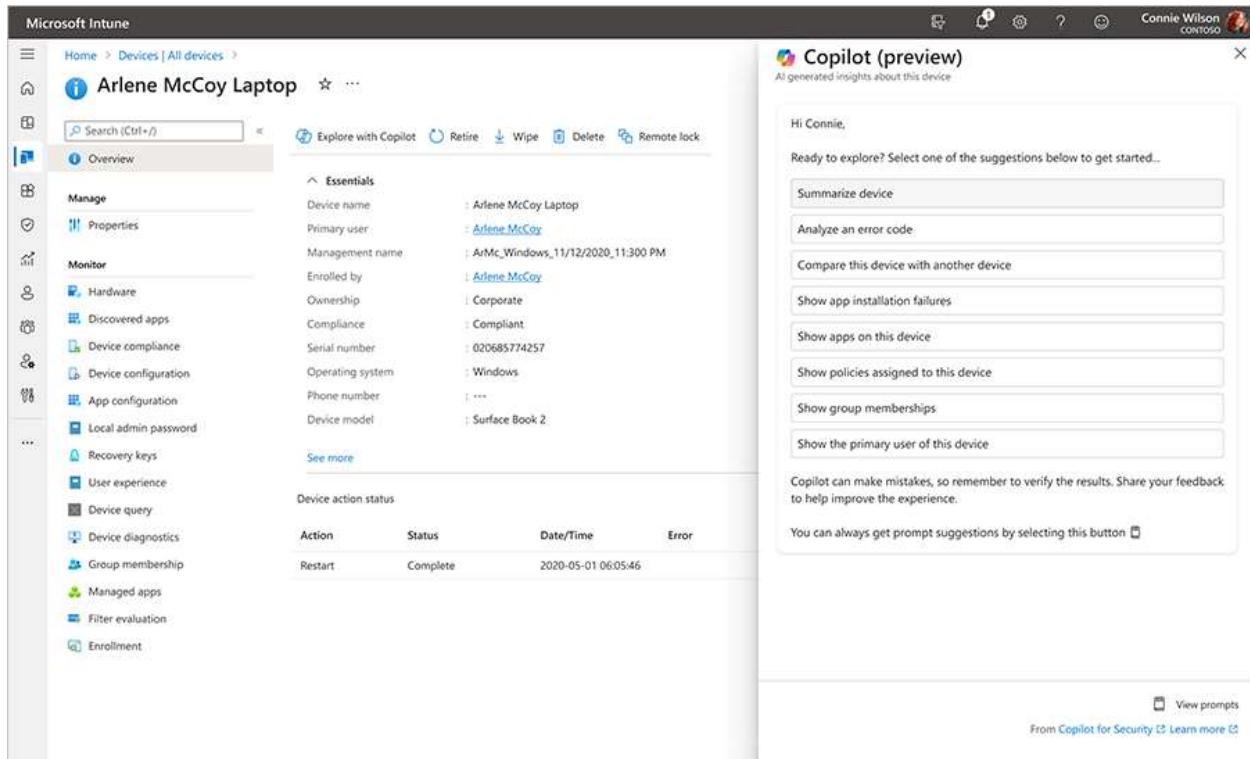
Microsoft Intune

Connie Wilson
CONTOSO

Home > Devices | All devices >

Arlene McCoy Laptop ☆ ···

Search (Ctrl+/) «

Overview

Manage

Properties

Monitor

Hardware

Discovered apps

Device compliance

Device configuration

App configuration

Local admin password

Recovery keys

User experience

Device query

Device diagnostics

Group membership

Managed apps

Filter evaluation

Enrollment

Explore with Copilot  Retire  Wipe  Delete  Remote lock

Essentials

| | |
|---|---|
| Device name | : Arlene McCoy Laptop |
| Primary user | : Arlene McCoy |
| Management name | : ArMc_Windows_11/12/2020_11:300 PM |
| Enrolled by | : Arlene McCoy |
| Ownership | : Corporate |
| Compliance | : Compliant |
| Serial number | : 020685774257 |
| Operating system | : Windows |
| Phone number | : --- |
| Device model | : Surface Book 2 |

See more

Device action status

| Action | Status | Date/Time | Error |
|---|---|---|---|
| Restart | Complete | 2020-05-01 06:05:46 | |

Copilot (preview)
AI generated insights about this device

Hi Connie,

Ready to explore? Select one of the suggestions below to get started...

Summarize device

Analyze an error code

Compare this device with another device

Show app installation failures

Show apps on this device

Show policies assigned to this device

Show group memberships

Show the primary user of this device

Copilot can make mistakes, so remember to verify the results. Share your feedback to help improve the experience.

You can always get prompt suggestions by selecting this button

View prompts

From Copilot for Security Learn more